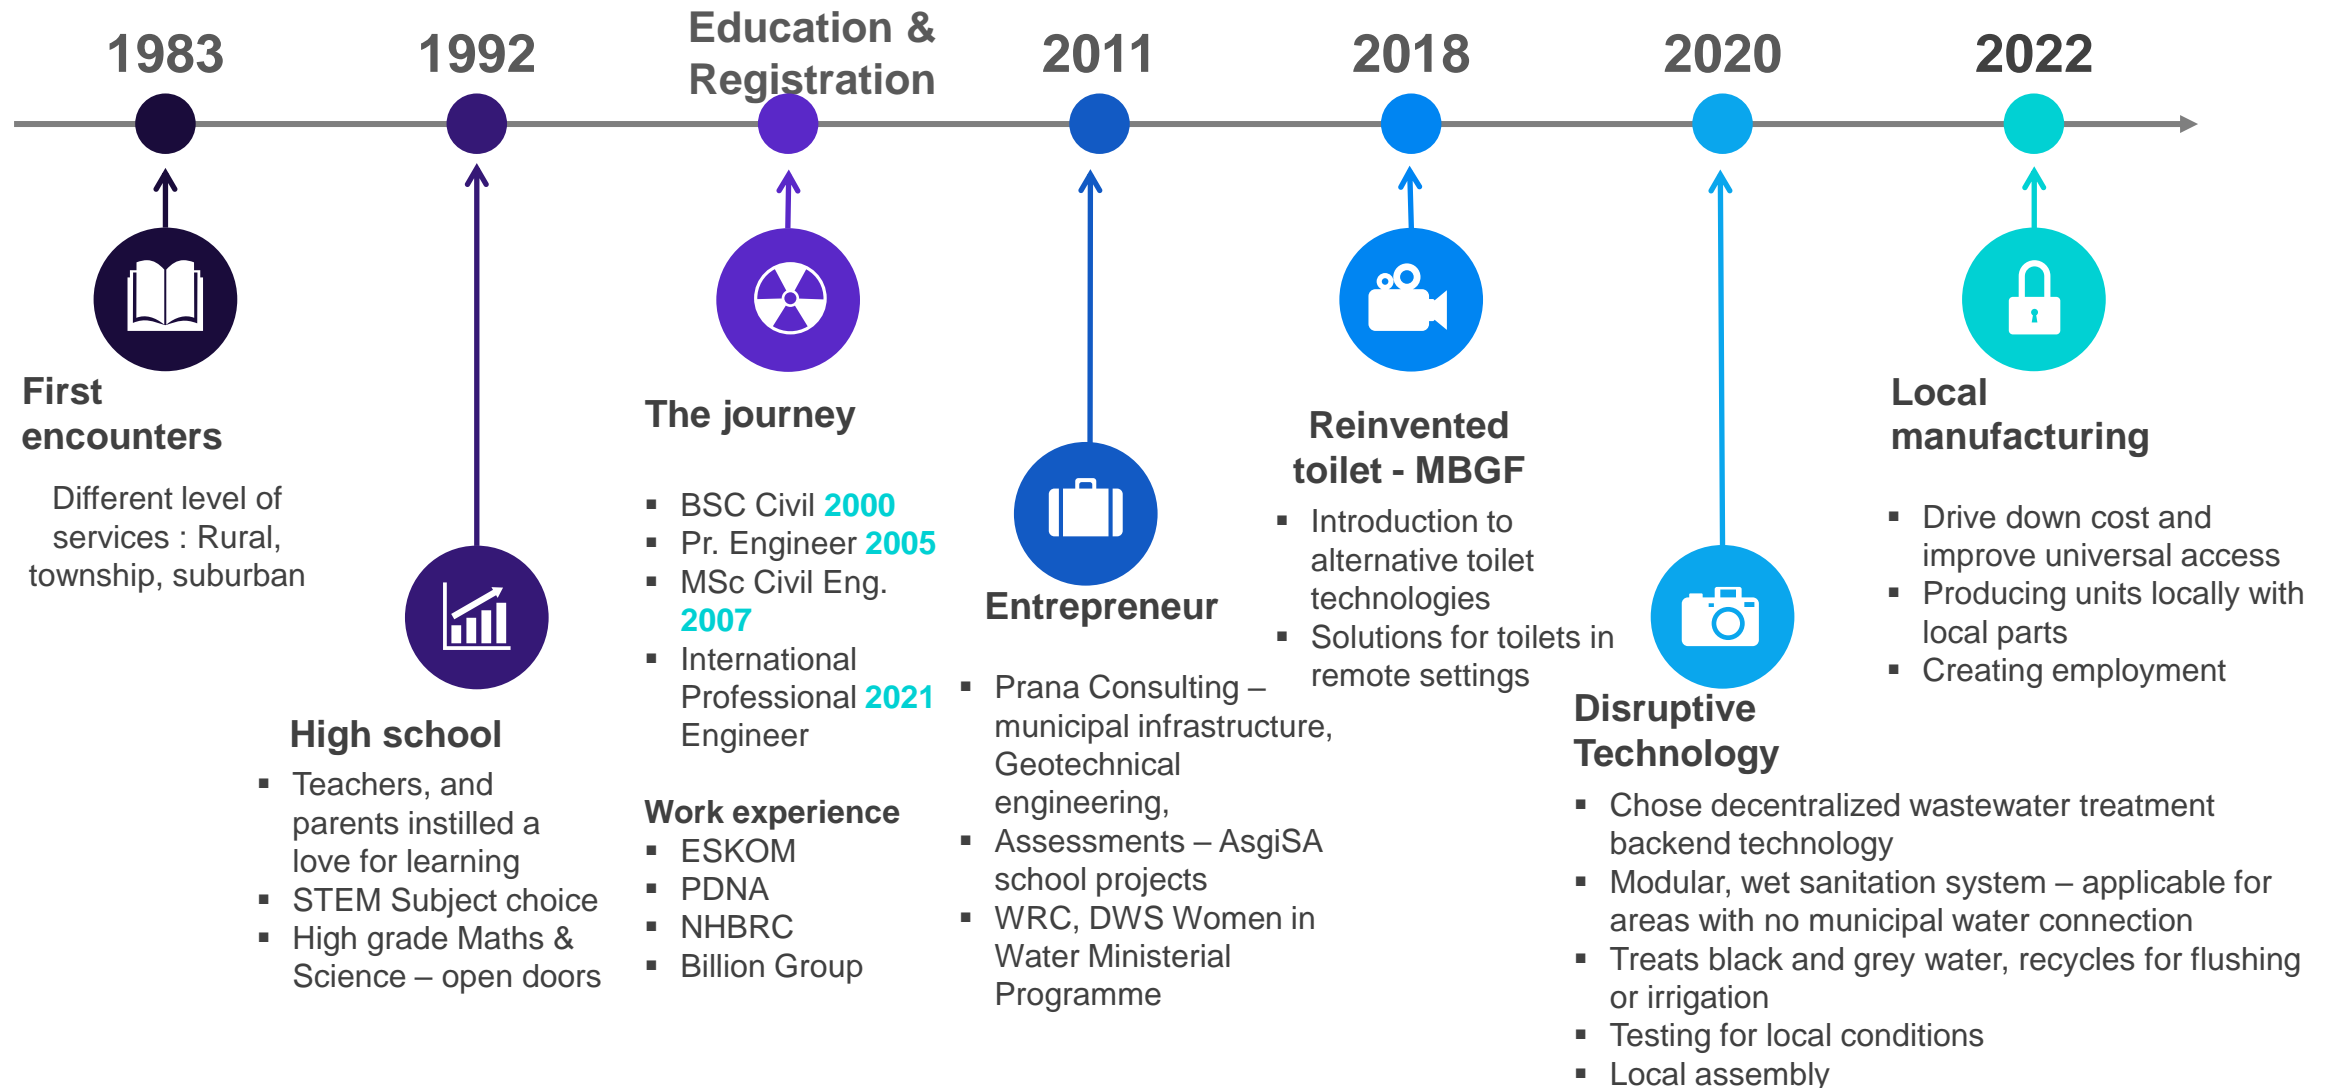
1983

1992

Education & Registration

2011

2018

2020

2022

First encounters

Different level of services : Rural, township, suburban

High school

- Teachers, and parents instilled a love for learning
- STEM Subject choice
- High grade Maths & Science – open doors

The journey

- BSC Civil 2000
- Pr. Engineer 2005
- MSc Civil Eng. 2007
- International Professional 2021 Engineer

Work experience

- ESKOM
- PDNA
- NHBRC
- Billion Group

Entrepreneur

- Prana Consulting – municipal infrastructure, Geotechnical engineering,
- Assessments – AsgiSA school projects
- WRC, DWS Women in Water Ministerial Programme

Reinvented toilet - MBGF

- Introduction to alternative toilet technologies
- Solutions for toilets in remote settings

Disruptive Technology

- Chose decentralized wastewater treatment backend technology
- Modular, wet sanitation system – applicable for areas with no municipal water connection
- Treats black and grey water, recycles for flushing or irrigation
- Testing for local conditions
- Local assembly

Local manufacturing

- Drive down cost and improve universal access
- Producing units locally with local parts
- Creating employment